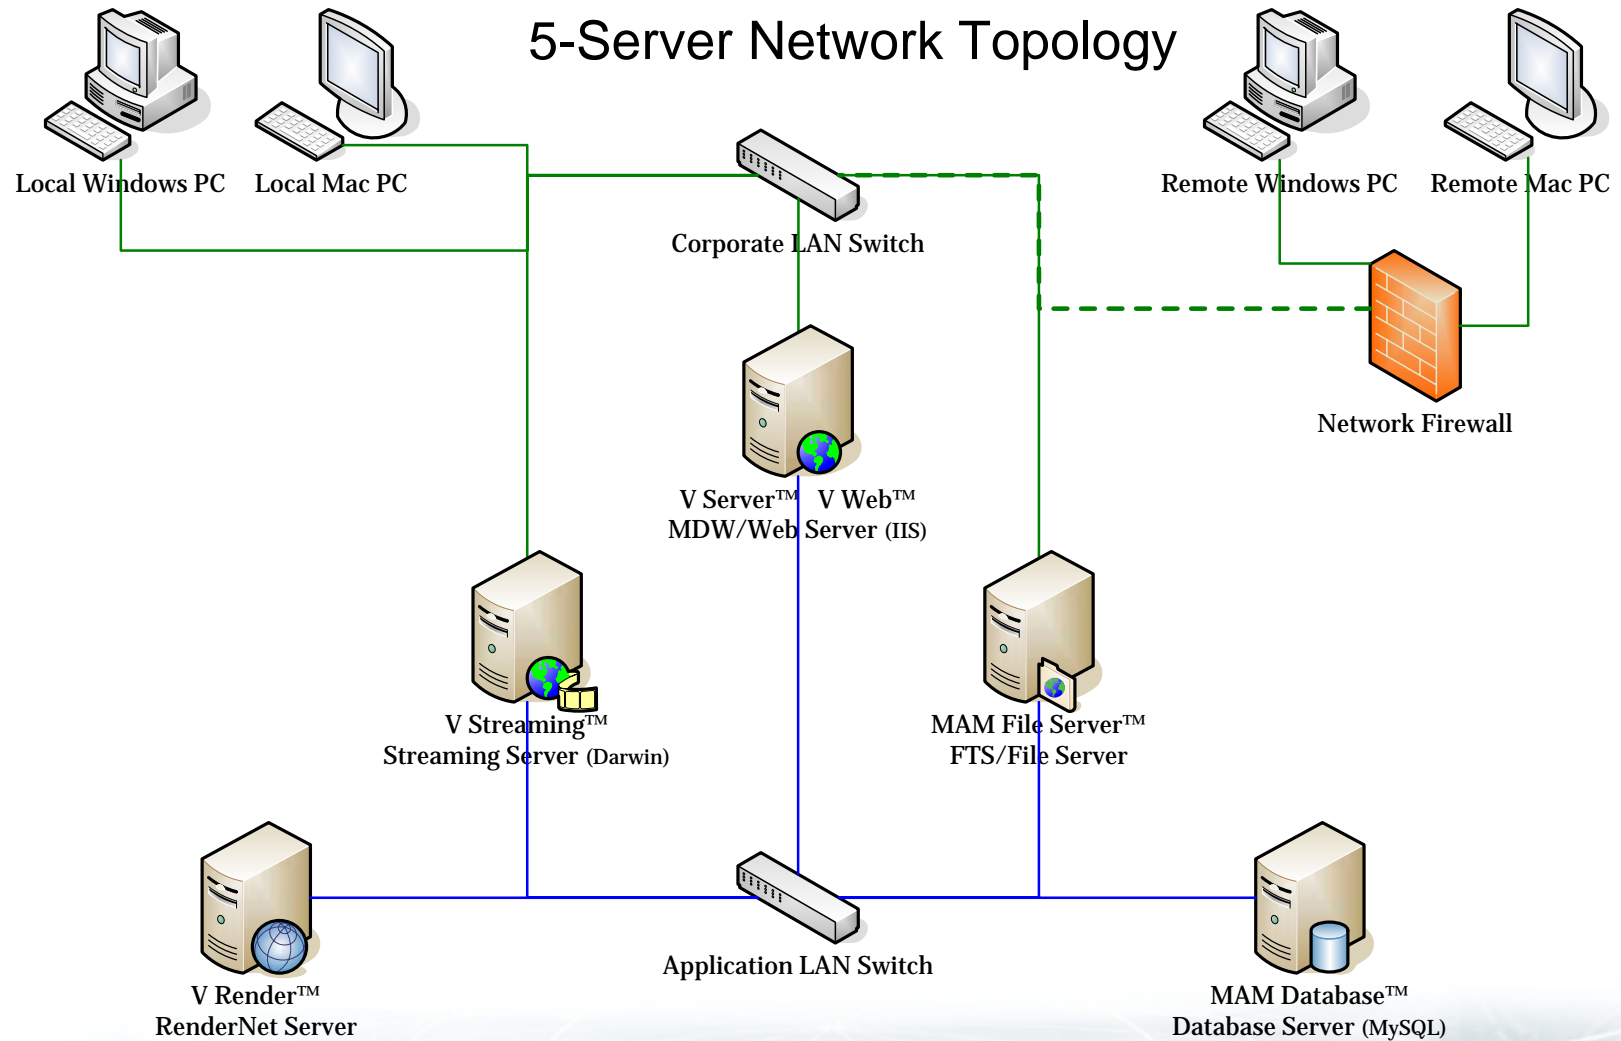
5-Server Network Topology

Local Windows PC

Local Mac PC

Corporate LAN Switch

Remote Windows PC

Remote Mac PC

Network Firewall

V Server™ V Web™
MDW/Web Server (IIS)

V Streaming™
Streaming Server (Darwin)

MAM File Server™
FTS/File Server

V Render™
RenderNet Server

Application LAN Switch

MAM Database™
Database Server (MySQL)